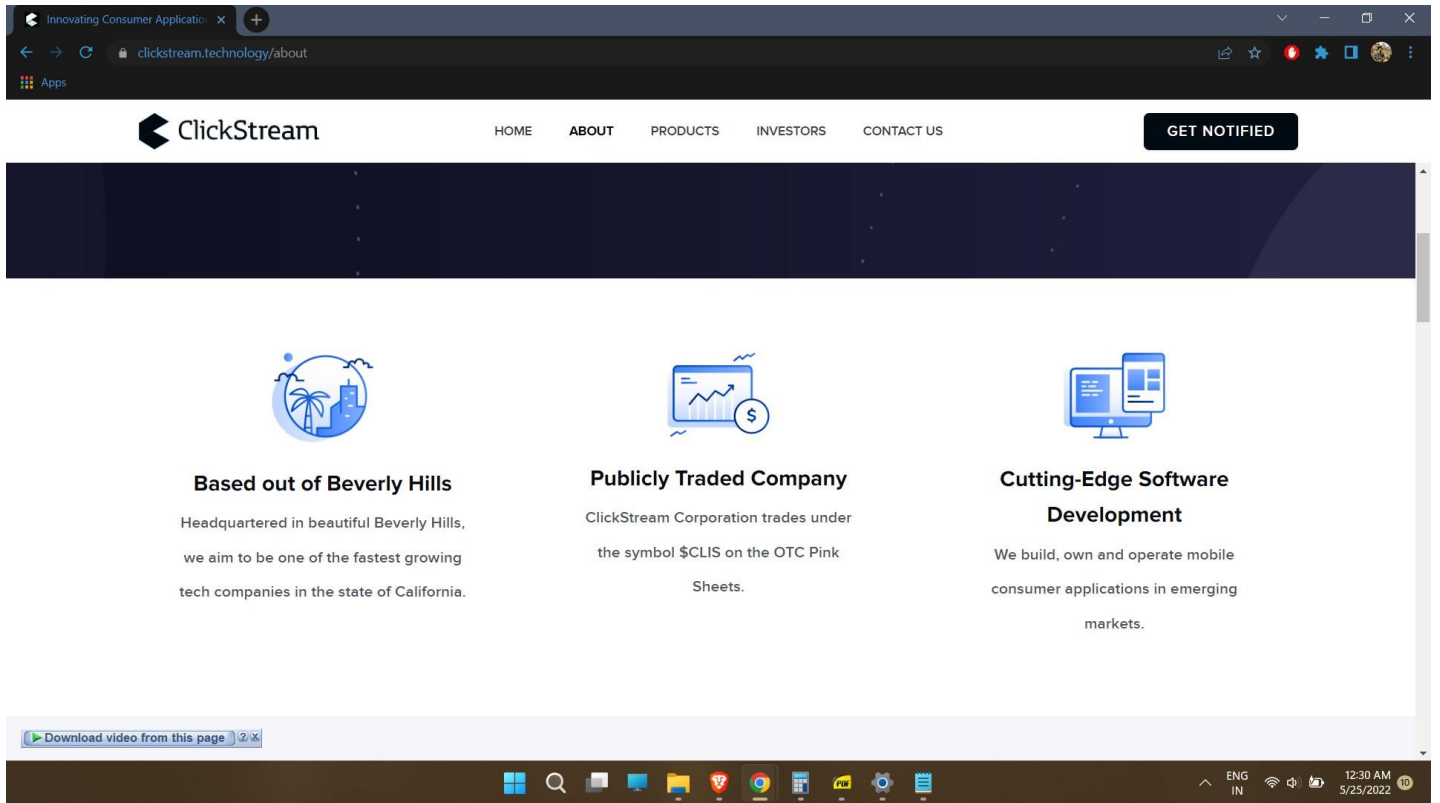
Innovating Consumer Applicatio

clickstream.technology/about

Apps

ClickStream

HOME ABOUT PRODUCTS INVESTORS CONTACT US

GET NOTIFIED

$

Based out of Beverly Hills

Headquartered in beautiful Beverly Hills, we aim to be one of the fastest growing tech companies in the state of California.

Publicly Traded Company

ClickStream Corporation trades under the symbol $CLIS on the OTC Pink Sheets.

Cutting-Edge Software Development

We build, own and operate mobile consumer applications in emerging markets.

Download video from this page ② X

ENG IN

12:30 AM 5/25/2022 10